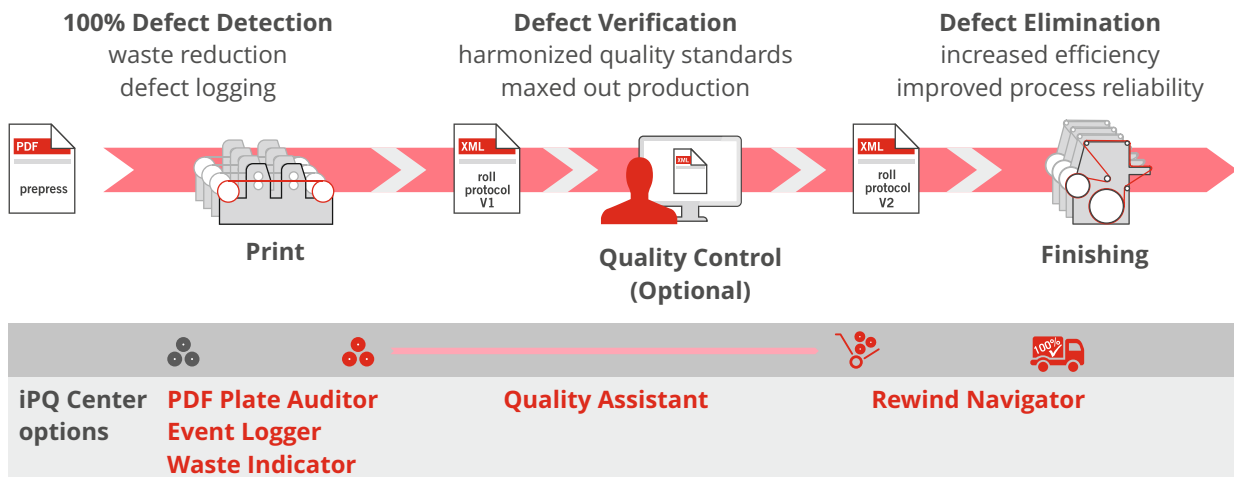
**100% Defect Detection**
waste reduction
defect logging

**Defect Verification**
harmonized quality standards
maxed out production

**Defect Elimination**
increased efficiency
improved process reliability

PDF
prepress

Print

XML
roll protocol V1

XML

Quality Control (Optional)

XML
roll protocol V2

Finishing

100%

iPQ Center options

PDF Plate Auditor
Event Logger
Waste Indicator

Quality Assistant

Rewind Navigator